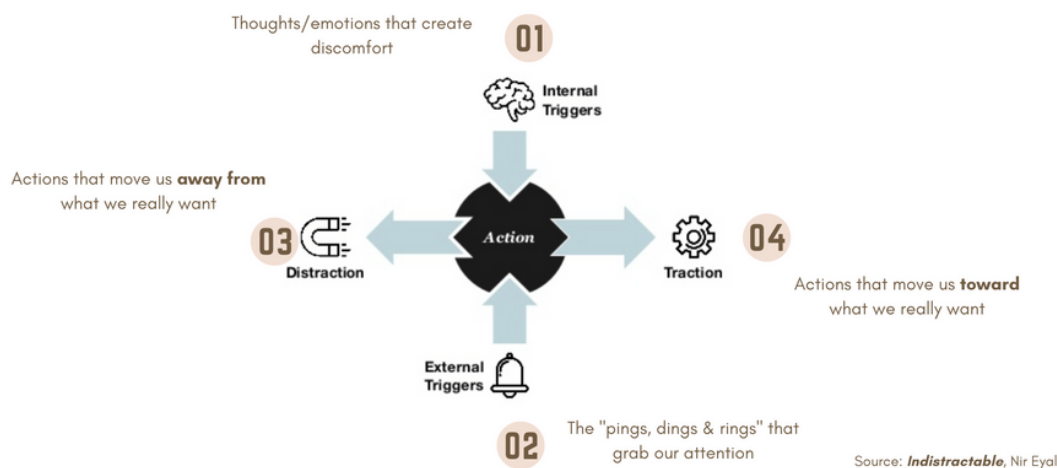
Thoughts/emotions that create discomfort

01

Internal Triggers

Actions that move us **away from** what we really want

03

Distraction

Action

04

Traction

Actions that move us **toward** what we really want

External Triggers

02

The "pings, dings & rings" that grab our attention

Source: ***Indistractable***, Nir Eyal